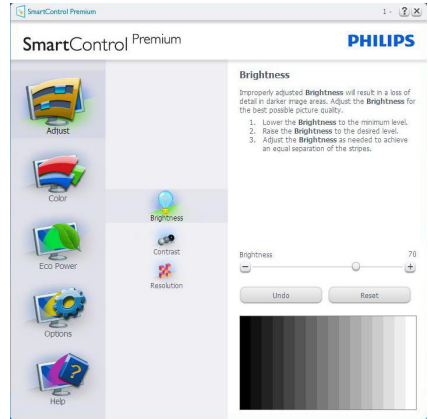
SmartControl Premium

I - ? X

SmartControl Premium

PHILIPS

Adjust

Color

Eco Power

Options

Help

Brightness

Contrast

Resolution

Brightness

Improperly adjusted Brightness will result in a loss of detail in darker image areas. Adjust the Brightness for the best possible picture quality.

1. Lower the Brightness to the minimum level.
2. Raise the Brightness to the desired level.
3. Adjust the Brightness as needed to achieve an equal separation of the stripes.

Brightness 70

-

+

Undo

Reset